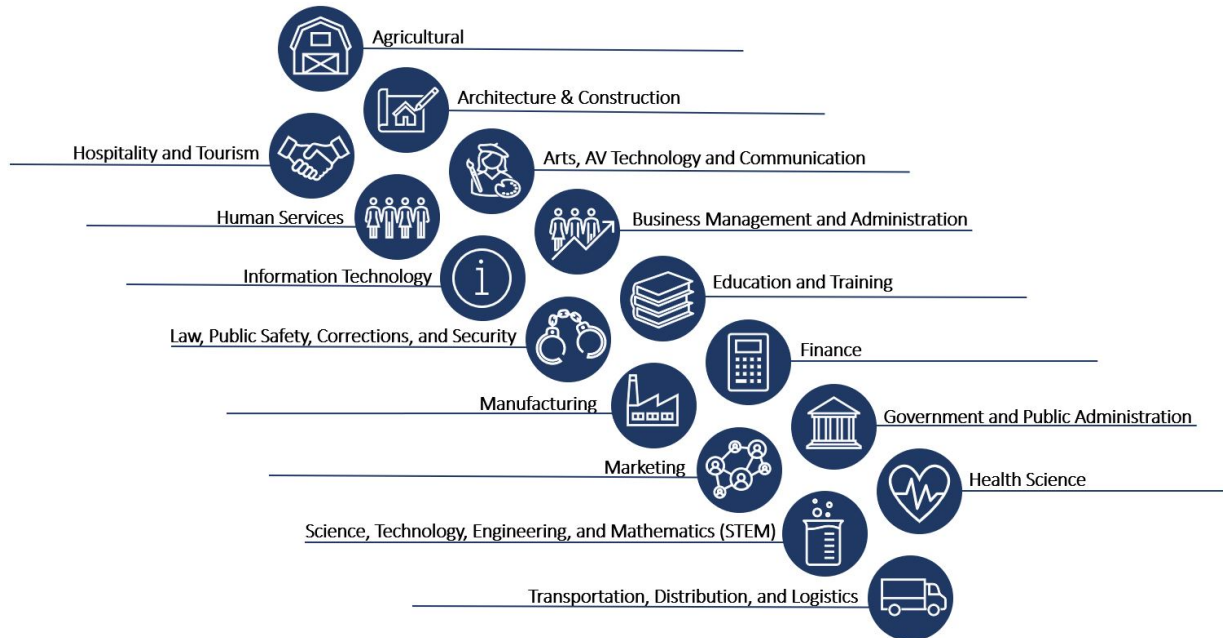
Agricultural

Architecture & Construction

Hospitality and Tourism

Arts, AV Technology and Communication

Human Services

Business Management and Administration

Information Technology

Education and Training

Law, Public Safety, Corrections, and Security

Finance

Manufacturing

Government and Public Administration

Marketing

Health Science

Science, Technology, Engineering, and Mathematics (STEM)

Transportation, Distribution, and Logistics